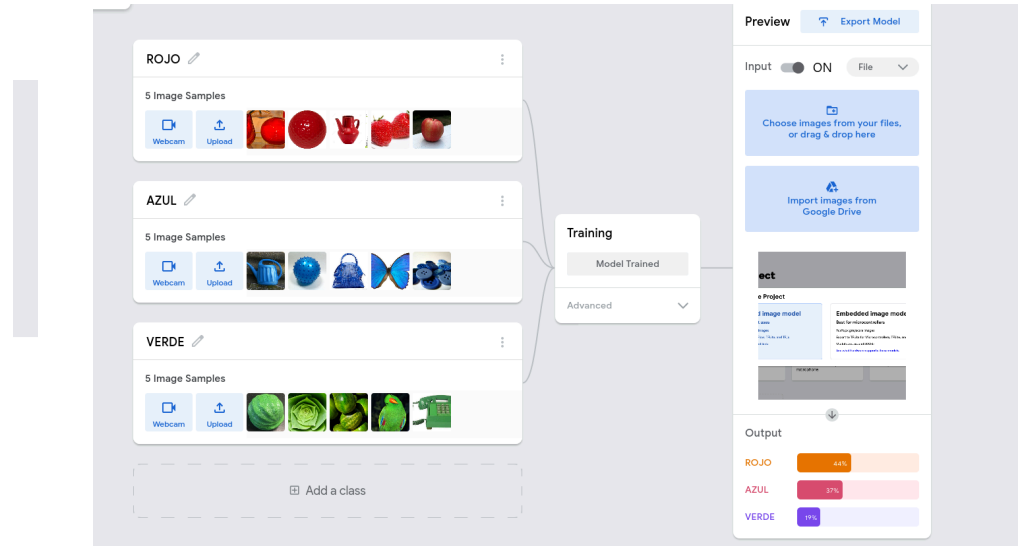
ROJO

5 Image Samples

Webcam Upload

AZUL

5 Image Samples

Webcam Upload

VERDE

5 Image Samples

Webcam Upload

Add a class

Training

Model Trained

Advanced

Preview

Export Model

Input ON File

Choose images from your files, or drag & drop here

Import images from Google Drive

ect

e Project

Embedded image model

Output

ROJO 44%

AZUL 37%

VERDE 19%